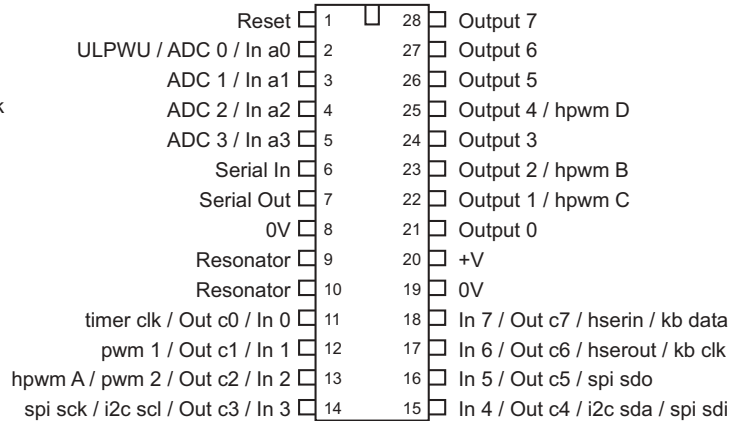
| Left label | Pin | Pin | Right label |
|---|---|---|---|
| Reset | 1 | 28 | Output 7 |
| ULPWU / ADC 0 / In a0 | 2 | 27 | Output 6 |
| ADC 1 / In a1 | 3 | 26 | Output 5 |
| ADC 2 / In a2 | 4 | 25 | Output 4 / hpwm D |
| ADC 3 / In a3 | 5 | 24 | Output 3 |
| Serial In | 6 | 23 | Output 2 / hpwm B |
| Serial Out | 7 | 22 | Output 1 / hpwm C |
| 0V | 8 | 21 | Output 0 |
| Resonator | 9 | 20 | +V |
| Resonator | 10 | 19 | 0V |
| timer clk / Out c0 / In 0 | 11 | 18 | In 7 / Out c7 / hserin / kb data |
| pwm 1 / Out c1 / In 1 | 12 | 17 | In 6 / Out c6 / hserout / kb clk |
| hpwm A / pwm 2 / Out c2 / In 2 | 13 | 16 | In 5 / Out c5 / spi sdo |
| spi sck / i2c scl / Out c3 / In 3 | 14 | 15 | In 4 / Out c4 / i2c sda / spi sdi |